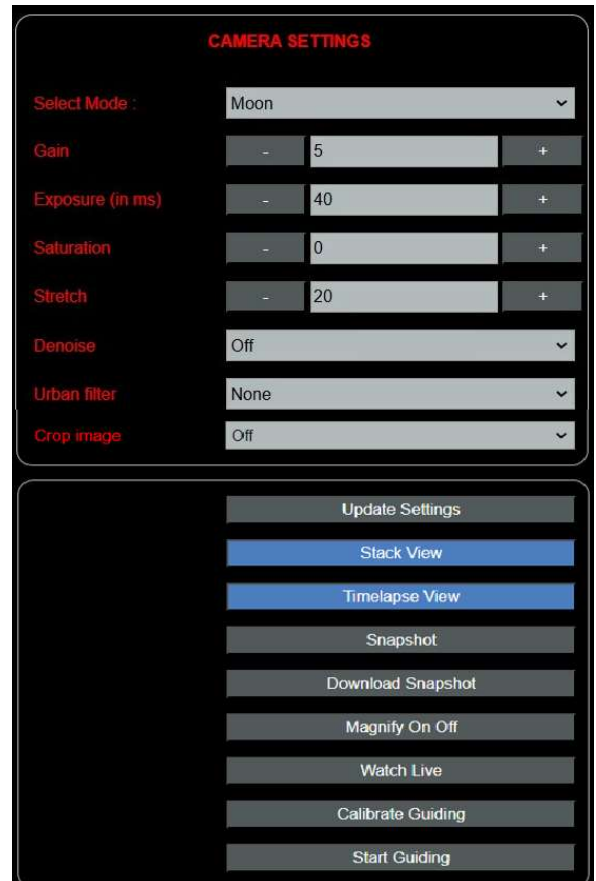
CAMERA SETTINGS

Select Mode : Moon

Gain - 5 +

Exposure (in ms) - 40 +

Saturation - 0 +

Stretch - 20 +

Denoise Off

Urban filter None

Crop image Off

Update Settings

Stack View

Timelapse View

Snapshot

Download Snapshot

Magnify On Off

Watch Live

Calibrate Guiding

Start Guiding